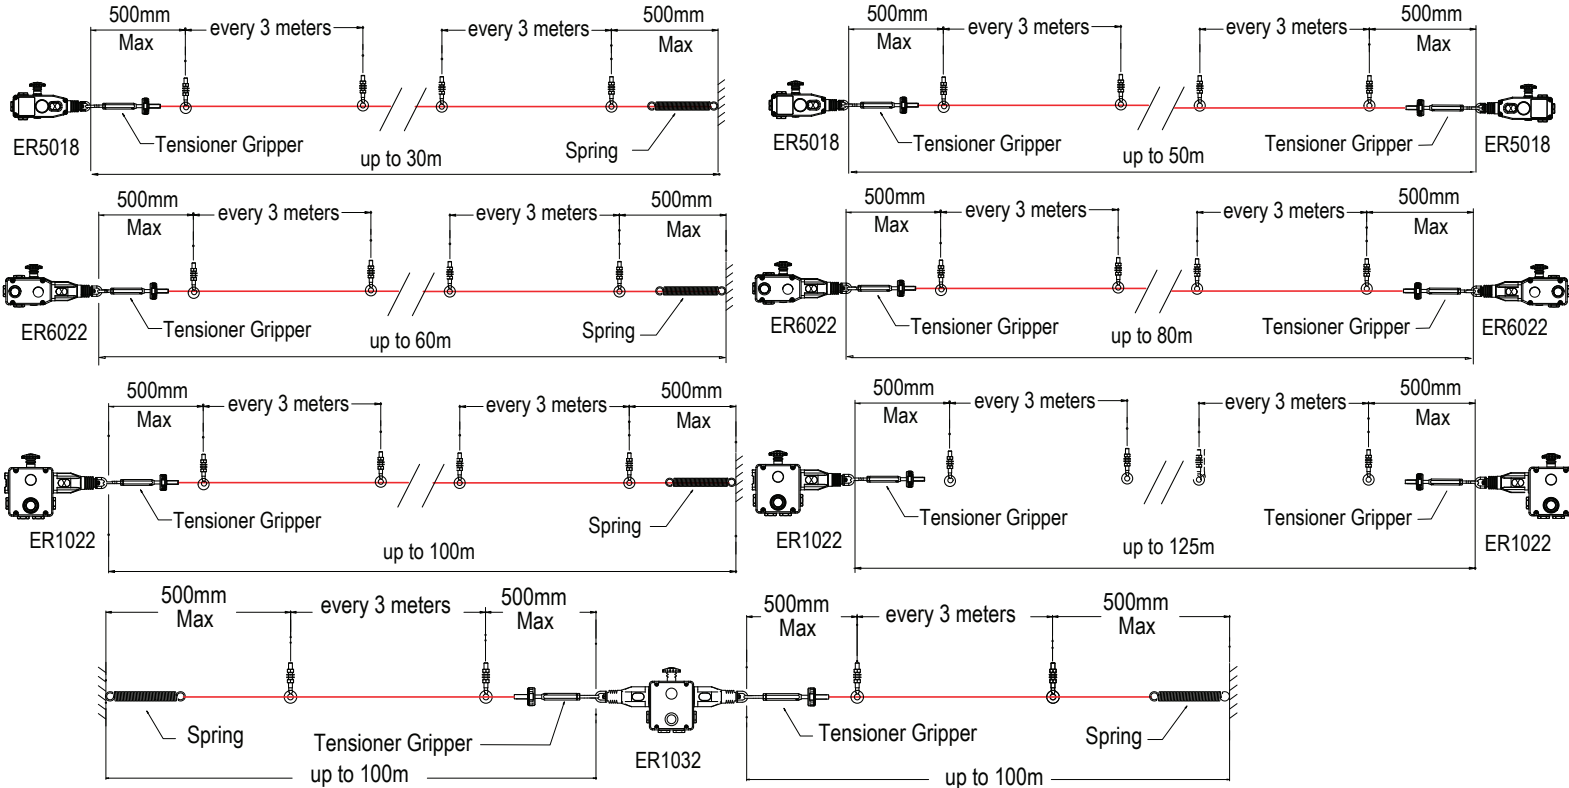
500mm Max
every 3 meters
every 3 meters
500mm Max
ER5018
Tensioner Gripper
up to 30m
Spring

500mm Max
every 3 meters
every 3 meters
500mm Max
ER5018
Tensioner Gripper
up to 50m
Tensioner Gripper
ER5018

500mm Max
every 3 meters
every 3 meters
500mm Max
ER6022
Tensioner Gripper
up to 60m
Spring

500mm Max
every 3 meters
every 3 meters
500mm Max
ER6022
Tensioner Gripper
up to 80m
Tensioner Gripper
ER6022

500mm Max
every 3 meters
every 3 meters
500mm Max
ER1022
Tensioner Gripper
up to 100m
Spring

500mm Max
every 3 meters
every 3 meters
500mm Max
ER1022
Tensioner Gripper
up to 125m
Tensioner Gripper
ER1022

500mm Max
every 3 meters
500mm Max
Spring
Tensioner Gripper
up to 100m
ER1032
500mm Max
every 3 meters
500mm Max
Tensioner Gripper
Spring
up to 100m